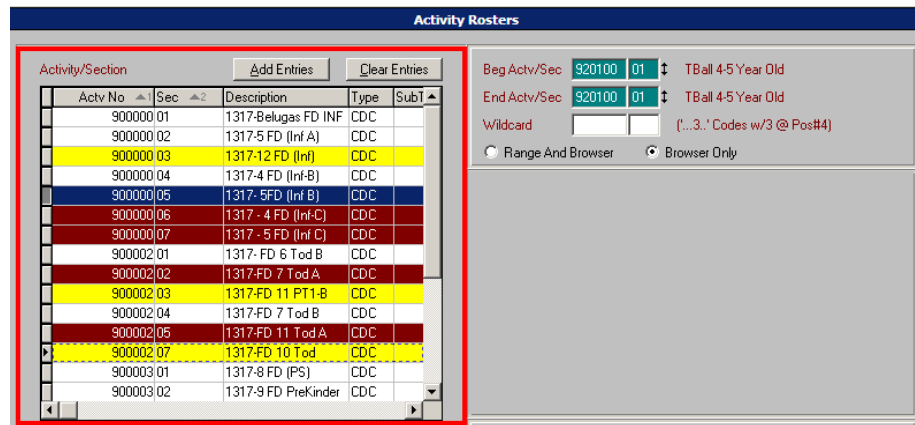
Activity Rosters

Activity/Section

Add Entries

Clear Entries

| Actv No | Sec | Description | Type | SubT |
|---|---|---|---|---|
| 900000 | 01 | 1317-Belugas FD INF | CDC | |
| 900000 | 02 | 1317-5 FD (Inf A) | CDC | |
| 900000 | 03 | 1317-12 FD (Inf) | CDC | |
| 900000 | 04 | 1317-4 FD (Inf-B) | CDC | |
| 900000 | 05 | 1317- 5FD (Inf B) | CDC | |
| 900000 | 06 | 1317 - 4 FD (Inf-C) | CDC | |
| 900000 | 07 | 1317 - 5 FD (Inf C) | CDC | |
| 900002 | 01 | 1317- FD 6 Tod B | CDC | |
| 900002 | 02 | 1317-FD 7 Tod A | CDC | |
| 900002 | 03 | 1317-FD 11 PT1-B | CDC | |
| 900002 | 04 | 1317-FD 7 Tod B | CDC | |
| 900002 | 05 | 1317-FD 11 Tod A | CDC | |
| 900002 | 07 | 1317-FD 10 Tod | CDC | |
| 900003 | 01 | 1317-8 FD (PS) | CDC | |
| 900003 | 02 | 1317-9 FD PreKinder | CDC | |

Beg Actv/Sec 920100 01 TBall 4-5 Year Old

End Actv/Sec 920100 01 TBall 4-5 Year Old

Wildcard ('...3..' Codes w/3 @ Pos#4)

Range And Browser

Browser Only